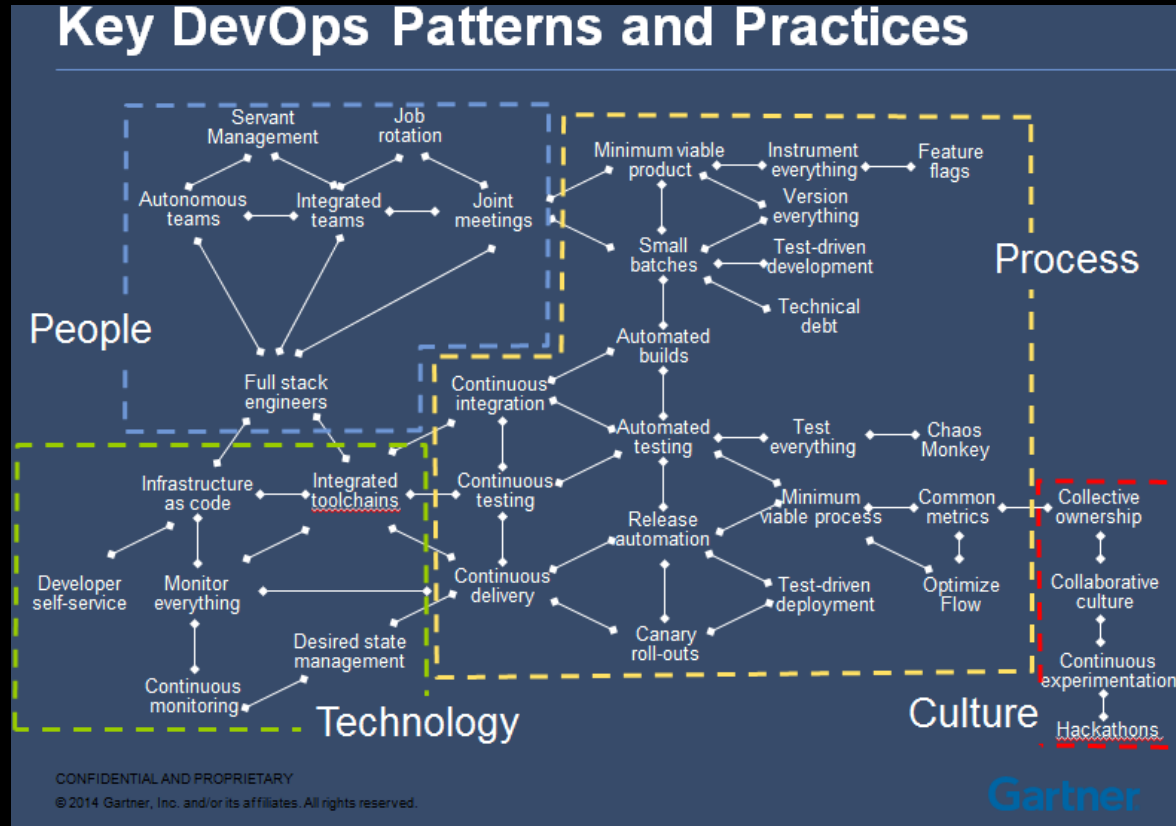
Key DevOps Patterns and Practices

Servant Management

Job rotation

Autonomous teams

Integrated teams

Joint meetings

Full stack engineers

People

Minimum viable product

Instrument everything

Feature flags

Version everything

Small batches

Test-driven development

Technical debt

Process

Automated builds

Continuous integration

Automated testing

Test everything

Chaos Monkey

Continuous testing

Minimum viable process

Common metrics

Release automation

Continuous delivery

Test-driven deployment

Optimize Flow

Canary roll-outs

Infrastructure as code

Integrated toolchains

Developer self-service

Monitor everything

Desired state management

Continuous monitoring

Technology

Collective ownership

Collaborative culture

Continuous experimentation

Hackathons

Culture

CONFIDENTIAL AND PROPRIETARY

© 2014 Gartner, Inc. and/or its affiliates. All rights reserved.

Gartner